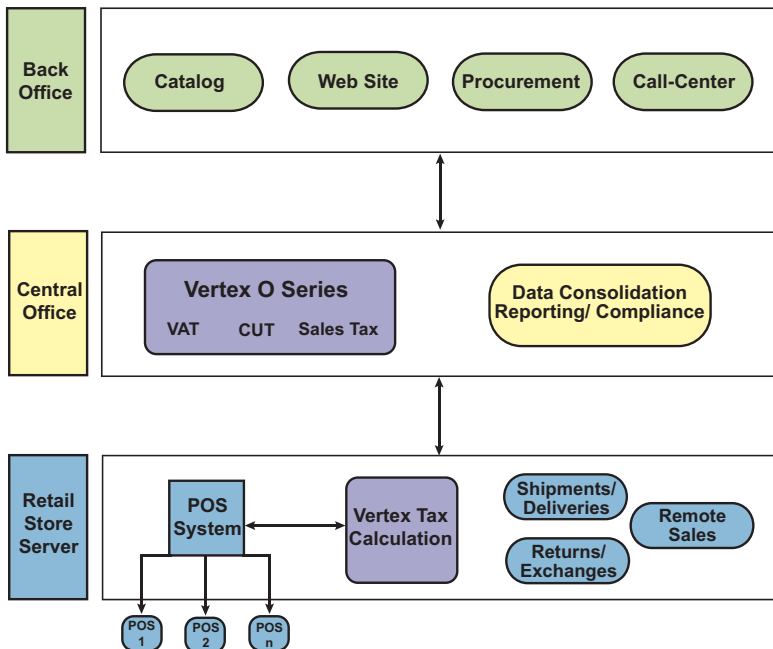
Back Office

Catalog

Web Site

Procurement

Call-Center

Central Office

Vertex O Series

VAT

CUT

Sales Tax

Data Consolidation Reporting/ Compliance

Retail Store Server

POS System

Vertex Tax Calculation

Shipments/ Deliveries

Remote Sales

Returns/ Exchanges

POS 1

POS 2

POS n